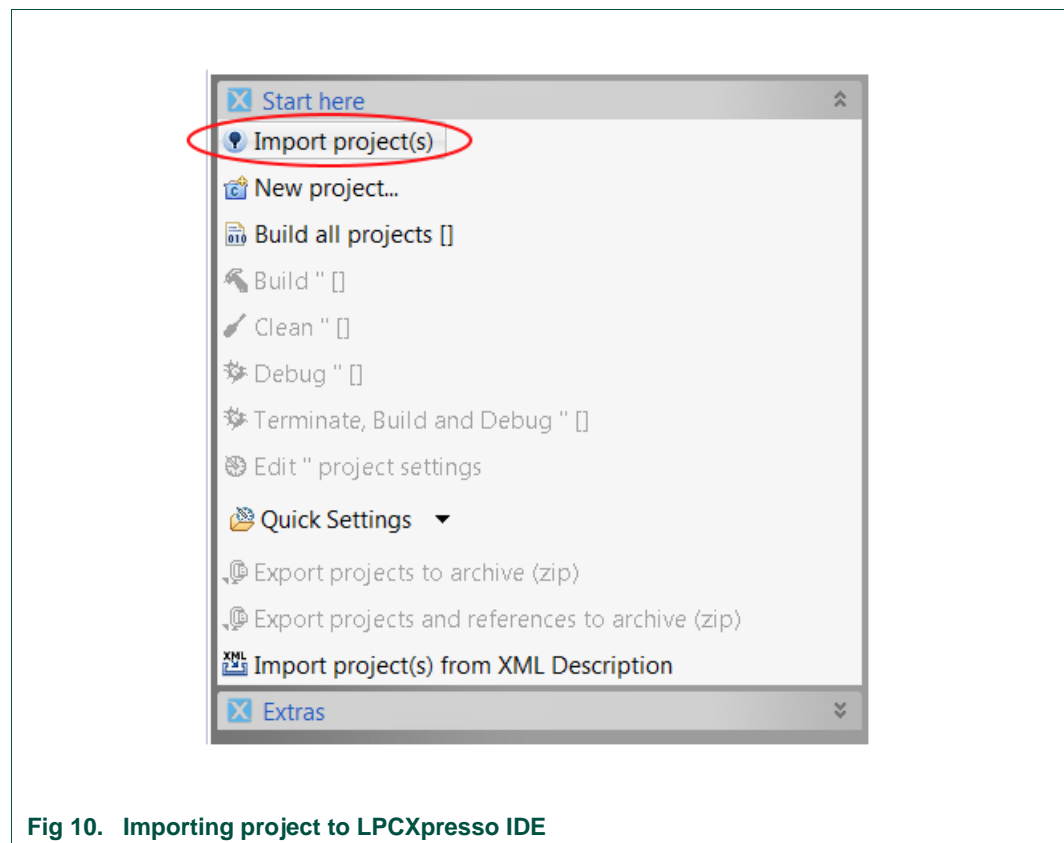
Start here

Import project(s)

New project...

Build all projects []

Build '' []

Clean '' []

Debug '' []

Terminate, Build and Debug '' []

Edit '' project settings

Quick Settings

Export projects to archive (zip)

Export projects and references to archive (zip)

Import project(s) from XML Description

Extras

Fig 10. Importing project to LPCXpresso IDE